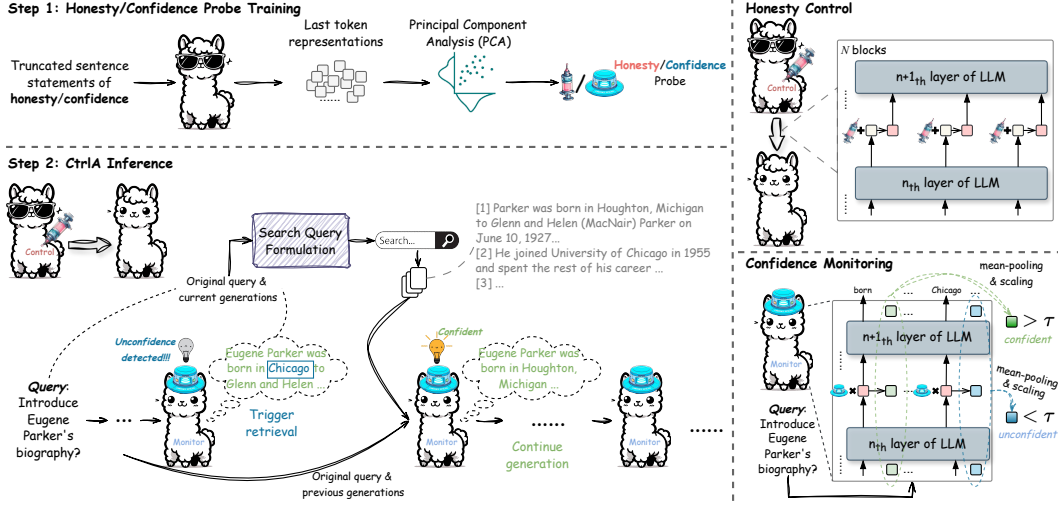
Step 1: Honesty/Confidence Probe Training

Truncated sentence statements of honesty/confidence

Last token representations

Principal Component Analysis (PCA)

Honesty/Confidence Probe

Honesty Control

Control

$N$ blocks

n+$1_{th}$ layer of LLM

$n_{th}$ layer of LLM

Step 2: CtrlA Inference

Control

Search Query Formulation

Search...

[1] Parker was born in Houghton, Michigan to Glenn and Helen (MacNair) Parker on June 10, 1927...
[2] He joined University of Chicago in 1955 and spent the rest of his career ...
[3] ...

Original query & current generations

Unconfidence detected!!!

Eugene Parker was born in Chicago to Glenn and Helen ...

Monitor

Trigger retrieval

Confident

Eugene Parker was born in Houghton, Michigan ...

Monitor

Continue generation

Query: Introduce Eugene Parker's biography?

Original query & previous generations

Confidence Monitoring

born

Chicago

mean-pooling & scaling

$> \tau$

confident

mean-pooling & scaling

$< \tau$

unconfident

n+$1_{th}$ layer of LLM

$n_{th}$ layer of LLM

Monitor

Query: Introduce Eugene Parker's biography?